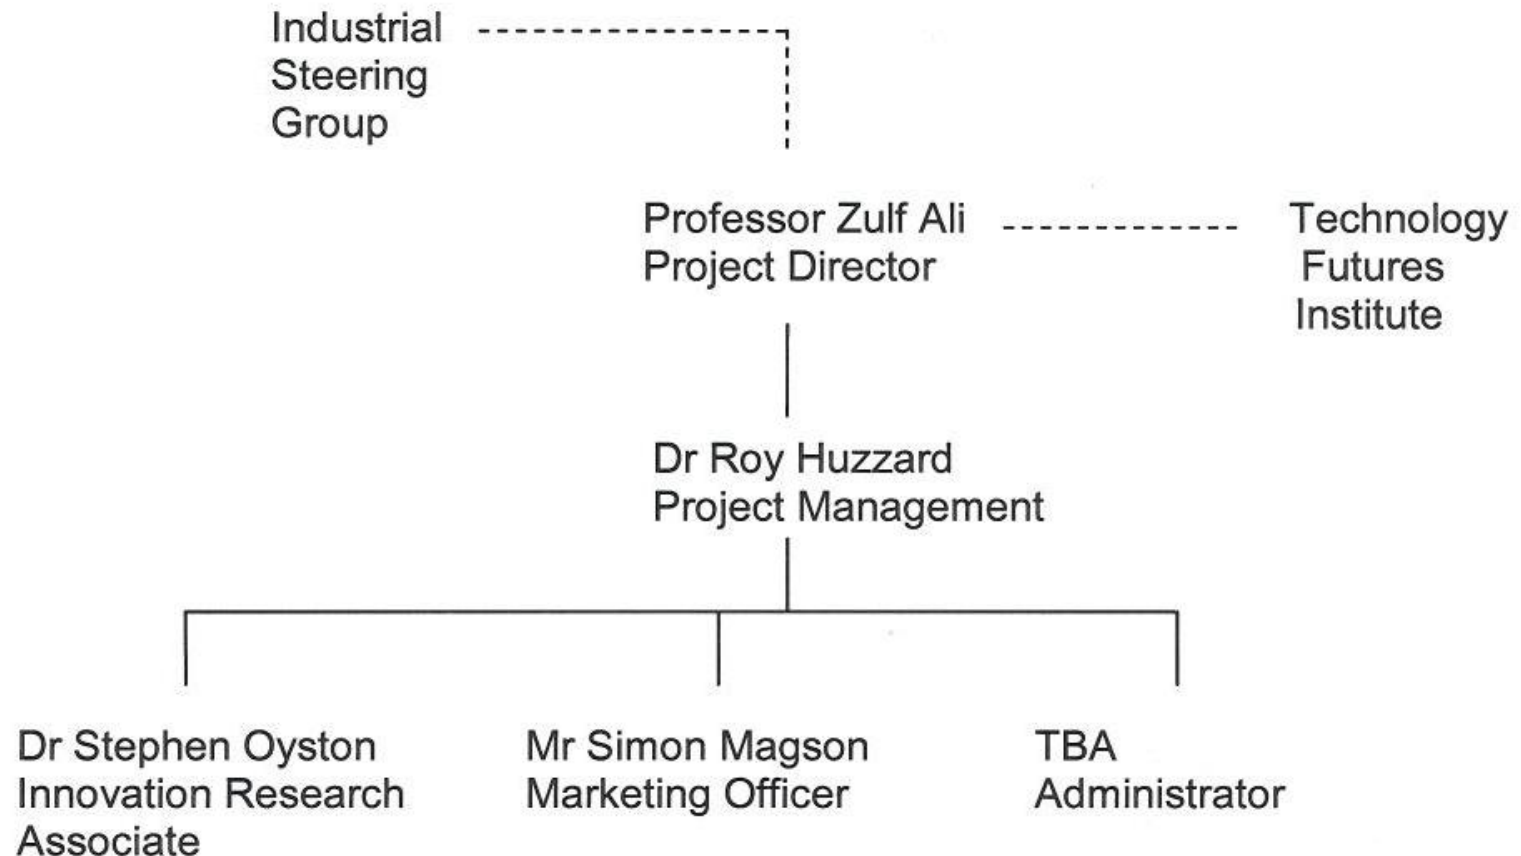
Industrial Steering Group

Professor Zulf Ali
Project Director

Technology Futures Institute

Dr Roy Huzzard
Project Management

Dr Stephen Oyston
Innovation Research Associate

Mr Simon Magson
Marketing Officer

TBA
Administrator